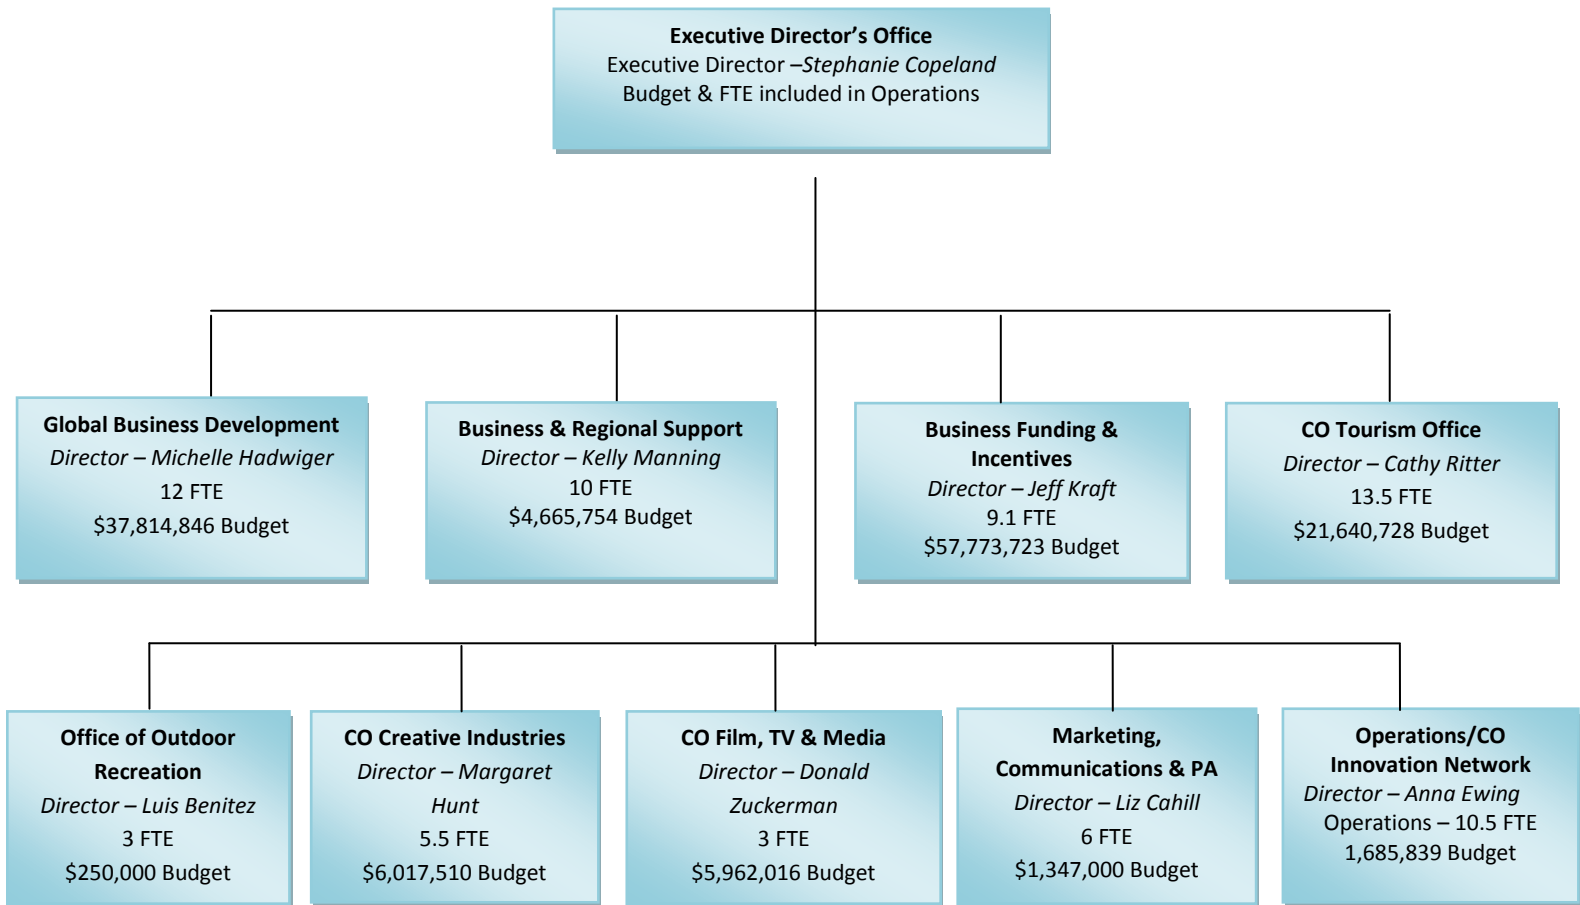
**Executive Director's Office**
Executive Director –*Stephanie Copeland*
Budget & FTE included in Operations

**Global Business Development**
*Director – Michelle Hadwiger*
12 FTE
$37,814,846 Budget

**Business & Regional Support**
*Director – Kelly Manning*
10 FTE
$4,665,754 Budget

**Business Funding & Incentives**
*Director – Jeff Kraft*
9.1 FTE
$57,773,723 Budget

**CO Tourism Office**
*Director – Cathy Ritter*
13.5 FTE
$21,640,728 Budget

**Office of Outdoor Recreation**
*Director – Luis Benitez*
3 FTE
$250,000 Budget

**CO Creative Industries**
*Director – Margaret Hunt*
5.5 FTE
$6,017,510 Budget

**CO Film, TV & Media**
*Director – Donald Zuckerman*
3 FTE
$5,962,016 Budget

**Marketing, Communications & PA**
*Director – Liz Cahill*
6 FTE
$1,347,000 Budget

**Operations/CO Innovation Network**
*Director – Anna Ewing*
Operations – 10.5 FTE
1,685,839 Budget